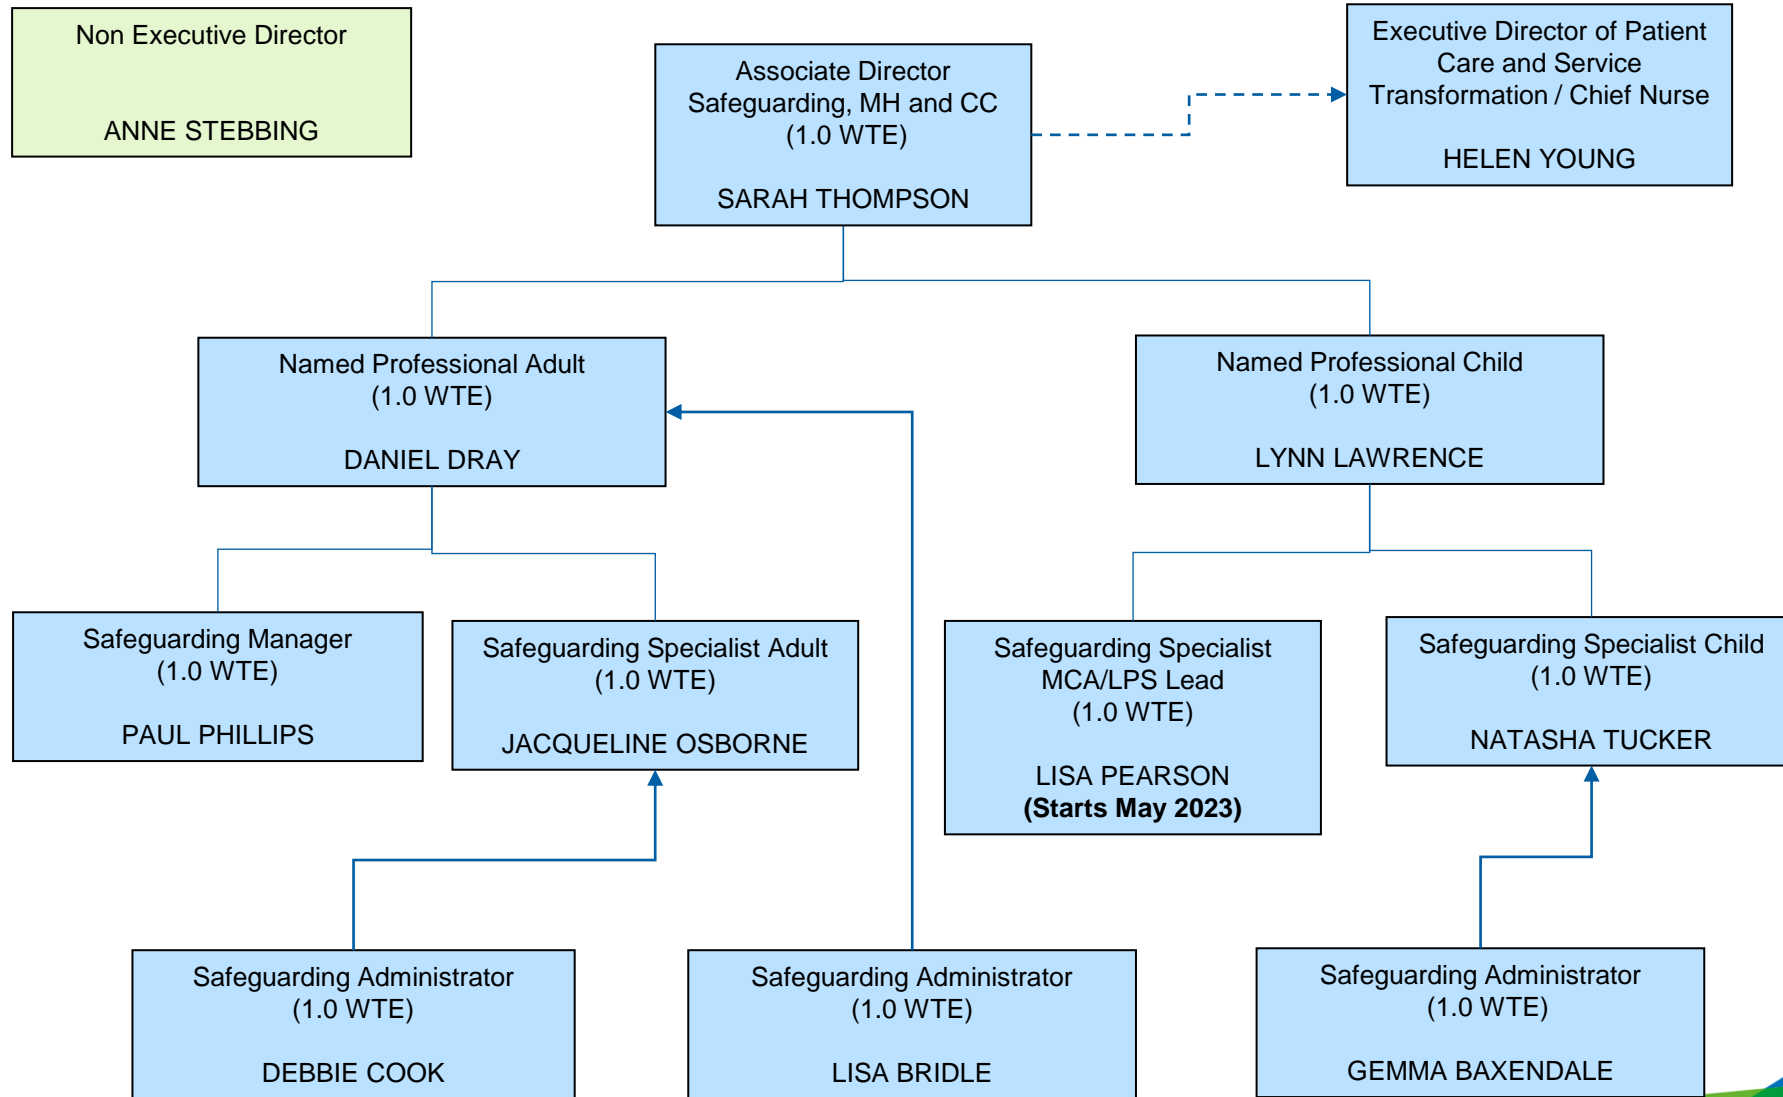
Non Executive Director

ANNE STEBBING

Associate Director
Safeguarding, MH and CC
(1.0 WTE)

SARAH THOMPSON

Executive Director of Patient Care and Service Transformation / Chief Nurse

HELEN YOUNG

Named Professional Adult
(1.0 WTE)

DANIEL DRAY

Named Professional Child
(1.0 WTE)

LYNN LAWRENCE

Safeguarding Manager
(1.0 WTE)

PAUL PHILLIPS

Safeguarding Specialist Adult
(1.0 WTE)

JACQUELINE OSBORNE

Safeguarding Specialist
MCA/LPS Lead
(1.0 WTE)

LISA PEARSON
**(Starts May 2023)**

Safeguarding Specialist Child
(1.0 WTE)

NATASHA TUCKER

Safeguarding Administrator
(1.0 WTE)

DEBBIE COOK

Safeguarding Administrator
(1.0 WTE)

LISA BRIDLE

Safeguarding Administrator
(1.0 WTE)

GEMMA BAXENDALE